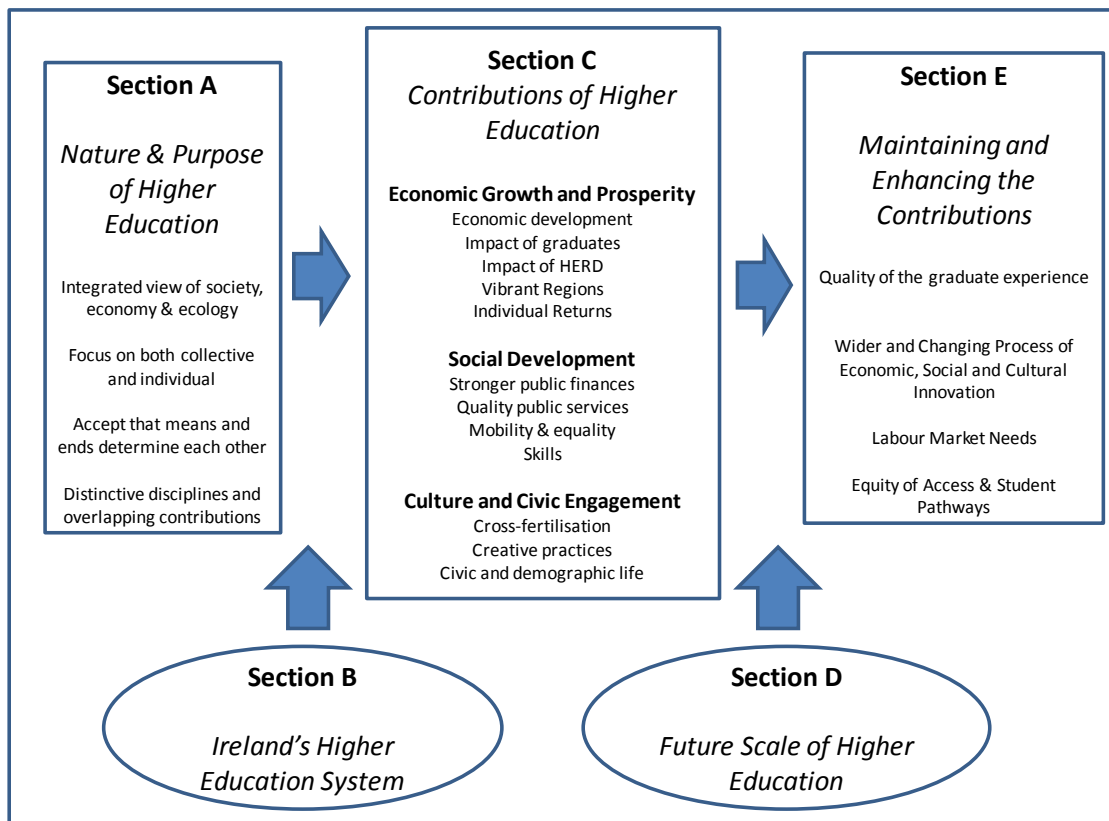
Section A

Nature & Purpose of Higher Education

Integrated view of society, economy & ecology

Focus on both collective and individual

Accept that means and ends determine each other

Distinctive disciplines and overlapping contributions

Section C

Contributions of Higher Education

Economic Growth and Prosperity
Economic development
Impact of graduates
Impact of HERD
Vibrant Regions
Individual Returns

Social Development
Stronger public finances
Quality public services
Mobility & equality
Skills

Culture and Civic Engagement
Cross-fertilisation
Creative practices
Civic and demographic life

Section E

Maintaining and Enhancing the Contributions

Quality of the graduate experience

Wider and Changing Process of Economic, Social and Cultural Innovation

Labour Market Needs

Equity of Access & Student Pathways

Section B

Ireland's Higher Education System

Section D

Future Scale of Higher Education